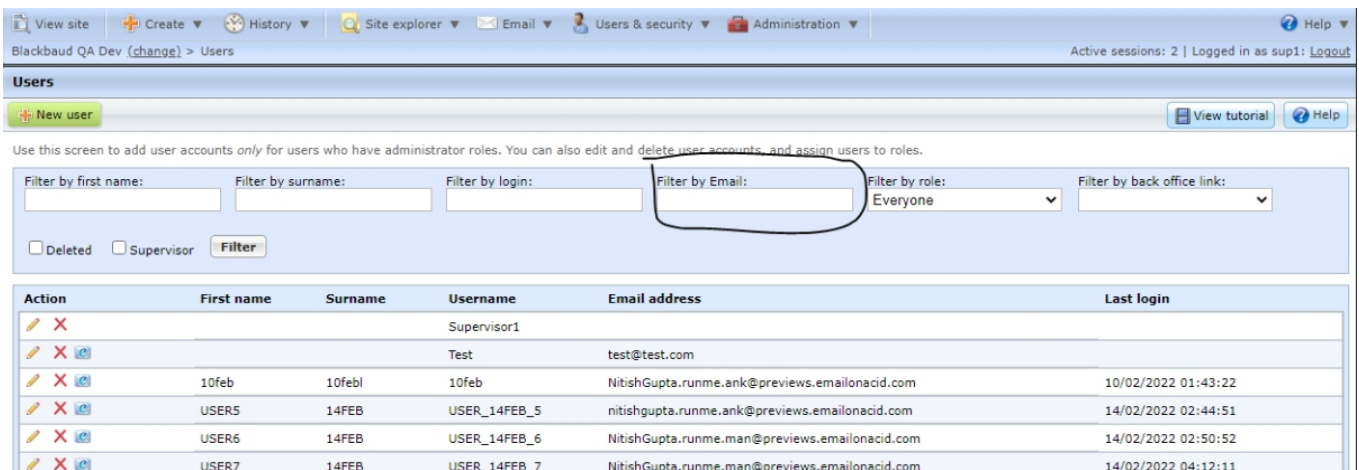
View site | Create ▼ | History ▼ | Site explorer ▼ | Email ▼ | Users & security ▼ | Administration ▼ | Help ▼

Blackbaud QA Dev (change) > Users

Active sessions: 2 | Logged in as sup1: Logout

Users

New user

View tutorial | Help

Use this screen to add user accounts *only* for users who have administrator roles. You can also edit and delete user accounts, and assign users to roles.

Filter by first name: | Filter by surname: | Filter by login: | Filter by Email: | Filter by role: Everyone | Filter by back office link:

Deleted | Supervisor | Filter

| Action | First name | Surname | Username | Email address | Last login |
|---|---|---|---|---|---|
| | | | Supervisor1 | | |
| | | | Test | test@test.com | |
| | 10feb | 10febl | 10feb | NitishGupta.runme.ank@previews.emailonacid.com | 10/02/2022 01:43:22 |
| | USER5 | 14FEB | USER_14FEB_5 | nitishgupta.runme.ank@previews.emailonacid.com | 14/02/2022 02:44:51 |
| | USER6 | 14FEB | USER_14FEB_6 | NitishGupta.runme.man@previews.emailonacid.com | 14/02/2022 02:50:52 |
| | USER7 | 14FEB | USER_14FEB_7 | NitishGupta.runme.man@previews.emailonacid.com | 14/02/2022 04:12:11 |